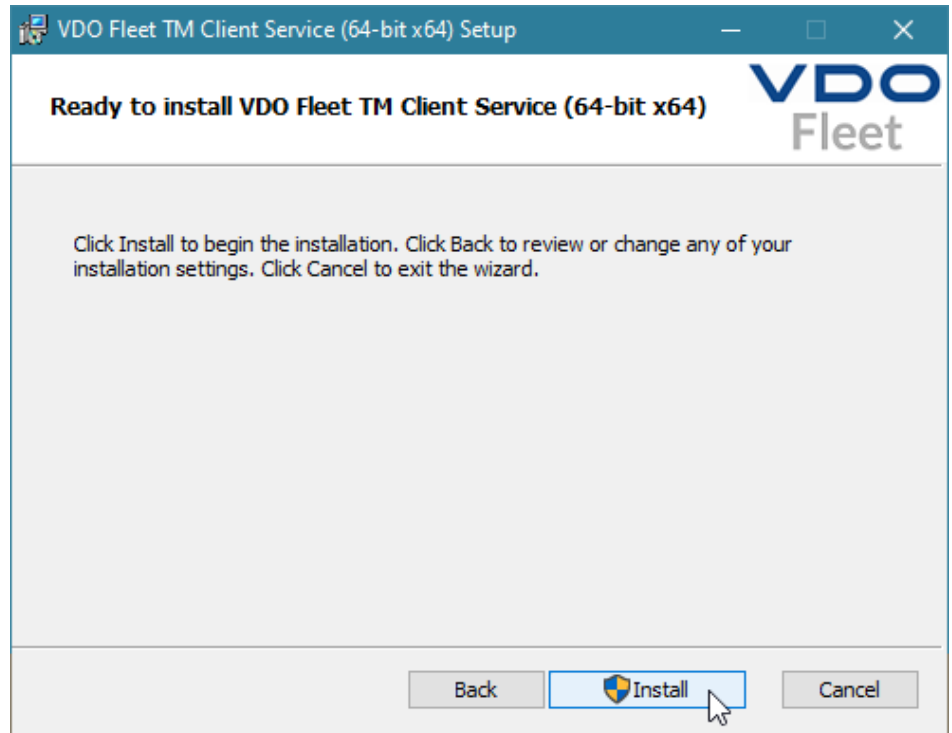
VDO Fleet TM Client Service (64-bit x64) Setup

Ready to install VDO Fleet TM Client Service (64-bit x64)

VDO
Fleet

Click Install to begin the installation. Click Back to review or change any of your installation settings. Click Cancel to exit the wizard.

Back
Install
Cancel